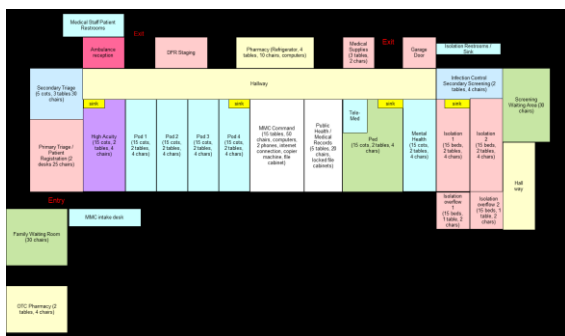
Medical Staff/Patient Restrooms

Exit

Ambulance reception

DFR Staging

Pharmacy (Refrigerator, 4 tables, 10 chairs, computers)

Medical Supplies (3 tables, 2 chairs)

Exit

Garage Door

Isolation Restrooms / Sink

Secondary Triage (6 cots, 3 tables, 30 chairs)

Hallway

Infection Control Secondary Screening (2 tables, 4 chairs)

Screening Waiting Area (8 chairs)

sink

sink

sink

Primary Triage / Patient Registration (2 desks, 20 chairs)

High Acuity (15 cots, 2 tables, 4 chairs)

Pod 1 (15 cots, 2 tables, 4 chairs)

Pod 2 (15 cots, 2 tables, 4 chairs)

Pod 3 (15 cots, 2 tables, 4 chairs)

Pod 4 (15 cots, 2 tables, 4 chairs)

MMC Command (10 tables, 50 chairs, computers, 2 phones, ethernet connection, copier machine, file cabinet)

Public Health / Medical Records (6 tables, 20 chairs, locked file cabinets)

Tele-Med

sink

Ped (15 cots, 2 tables, 4 chairs)

Mental Health (15 cots, 2 tables, 4 chairs)

Isolation 1 (15 beds, 2 tables, 4 chairs)

Isolation 2 (15 beds, 2 tables, 4 chairs)

Hall way

Entry

Isolation overflow 1 (15 beds, 1 table, 2 chairs)

Isolation overflow 2 (15 beds, 1 table, 2 chairs)

MMC intake desk

Family Waiting Room (30 chairs)

OTC Pharmacy (2 tables, 4 chairs)